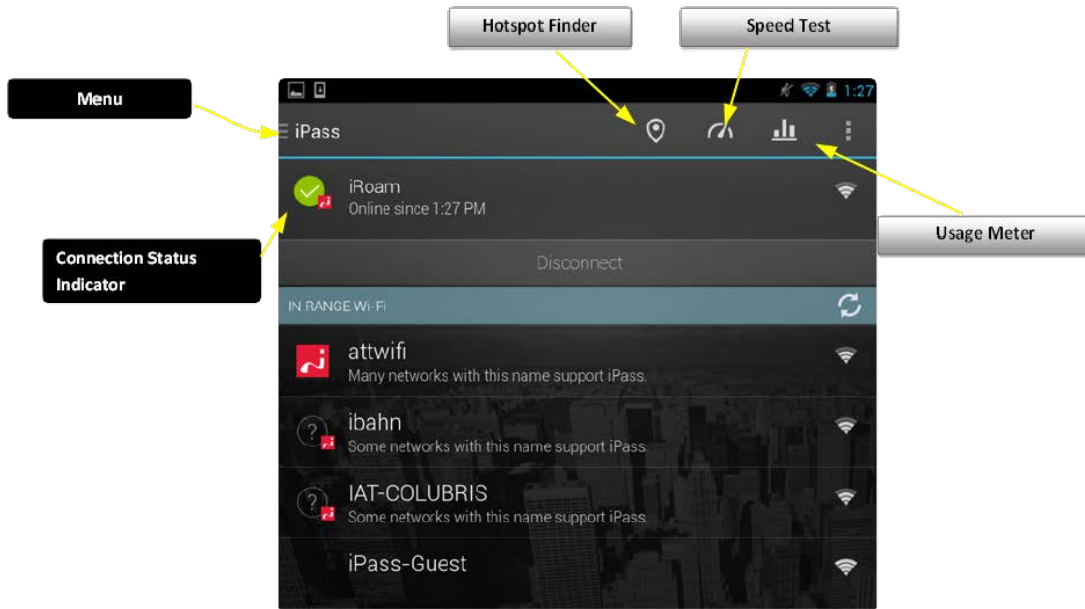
Hotspot Finder

Speed Test

Menu

1:27

iPass

iRoam
Online since 1:27 PM

Usage Meter

Connection Status Indicator

Disconnect

IN RANGE Wi-Fi

attwifi
Many networks with this name support iPass.

ibahn
Some networks with this name support iPass

IAT-COLUBRIS
Some networks with this name support iPass

iPass-Guest